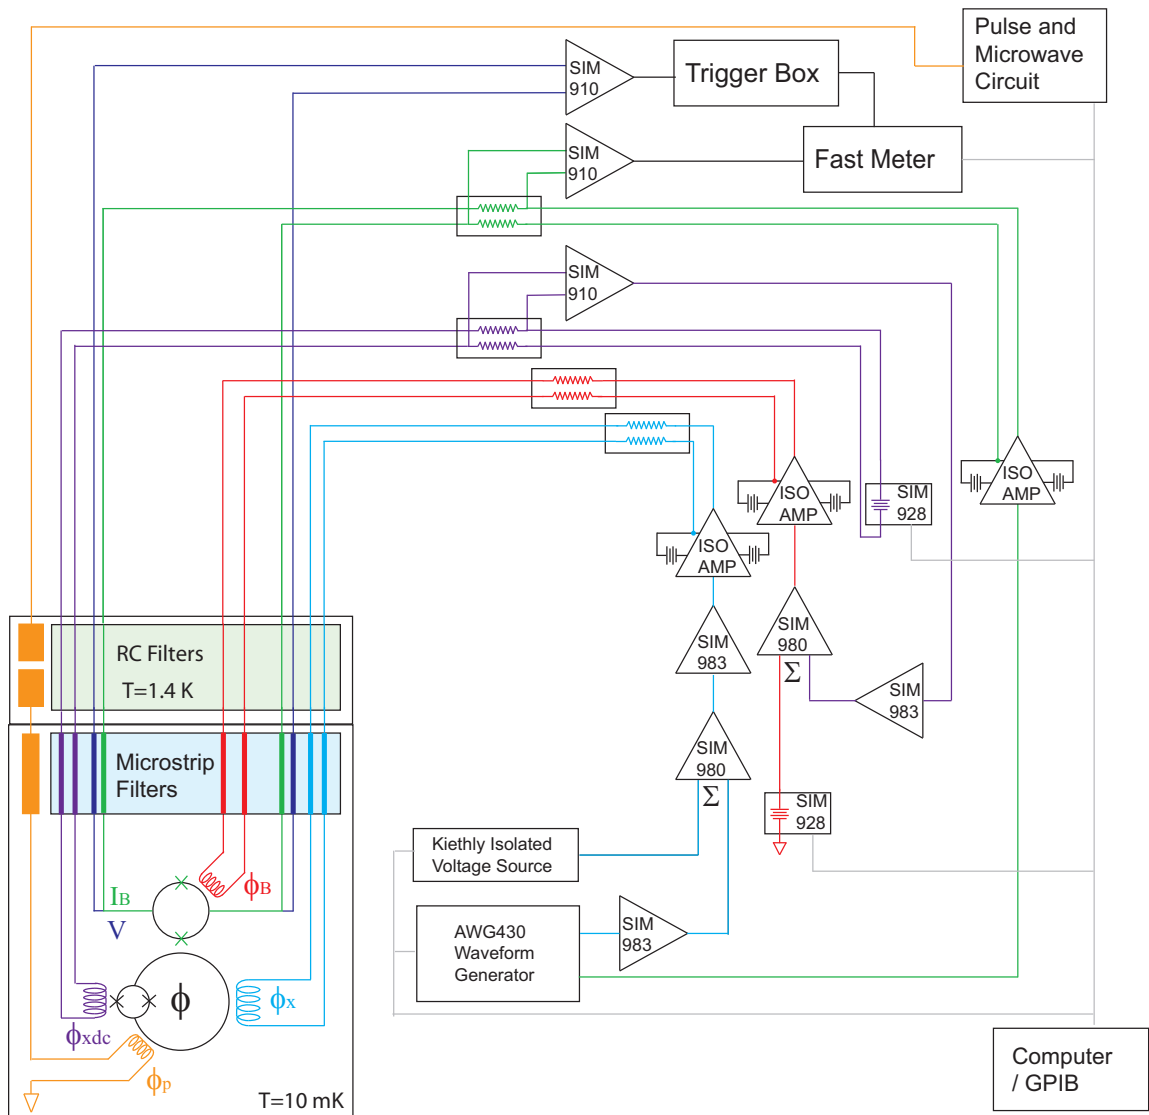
Pulse and Microwave Circuit

SIM 910

Trigger Box

SIM 910

Fast Meter

SIM 910

ISO AMP

SIM 928

ISO AMP

ISO AMP

SIM 983

SIM 980

$\Sigma$

SIM 983

SIM 980

$\Sigma$

SIM 928

RC Filters

T=1.4 K

Microstrip Filters

$I_B$

V

$\phi_B$

$\phi$

$\phi_x$

$\phi_{xdc}$

$\phi_p$

T=10 mK

Kiethly Isolated Voltage Source

AWG430 Waveform Generator

SIM 983

Computer / GPIB